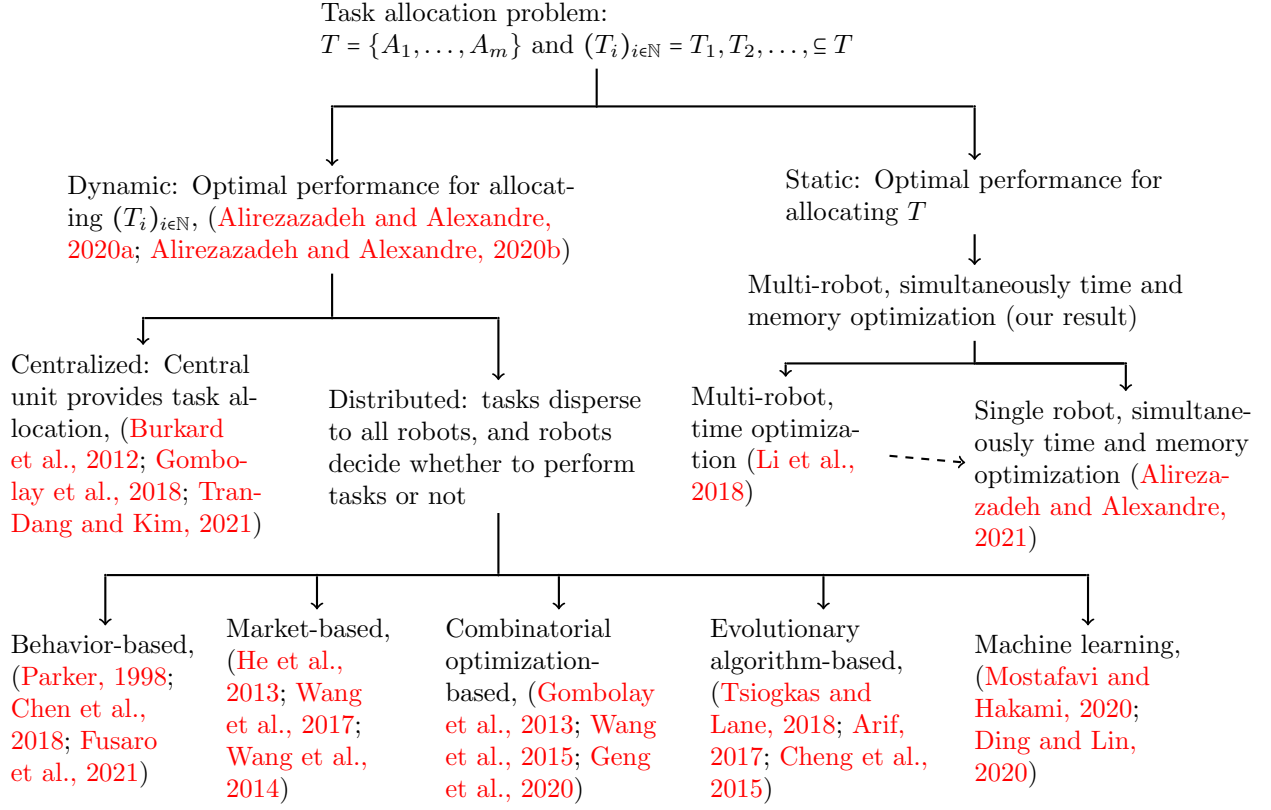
Task allocation problem:
$T = \{A_1, \dots, A_m\}$ and $(T_i)_{i\in\mathbb{N}} = T_1, T_2, \dots, \subseteq T$

Dynamic: Optimal performance for allocating $(T_i)_{i\in\mathbb{N}}$, (Alirezazadeh and Alexandre, 2020a; Alirezazadeh and Alexandre, 2020b)

Static: Optimal performance for allocating $T$

Multi-robot, simultaneously time and memory optimization (our result)

Centralized: Central unit provides task allocation, (Burkard et al., 2012; Gombolay et al., 2018; Tran-Dang and Kim, 2021)

Distributed: tasks disperse to all robots, and robots decide whether to perform tasks or not

Multi-robot, time optimization (Li et al., 2018)

Single robot, simultaneously time and memory optimization (Alirezazadeh and Alexandre, 2021)

Behavior-based, (Parker, 1998; Chen et al., 2018; Fusaro et al., 2021)

Market-based, (He et al., 2013; Wang et al., 2017; Wang et al., 2014)

Combinatorial optimization-based, (Gombolay et al., 2013; Wang et al., 2015; Geng et al., 2020)

Evolutionary algorithm-based, (Tsiogkas and Lane, 2018; Arif, 2017; Cheng et al., 2015)

Machine learning, (Mostafavi and Hakami, 2020; Ding and Lin, 2020)